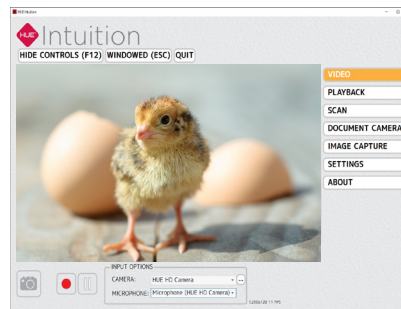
HUE Intuition

HUE Intuition

HIDE CONTROLS (F12) WINDOWED (ESC) QUIT

VIDEO
PLAYBACK
SCAN
DOCUMENT CAMERA
IMAGE CAPTURE
SETTINGS
ABOUT

INPUT OPTIONS
CAMERA: HUE HD Camera
MICROPHONE: Microphone (HUE HD Camera)

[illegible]